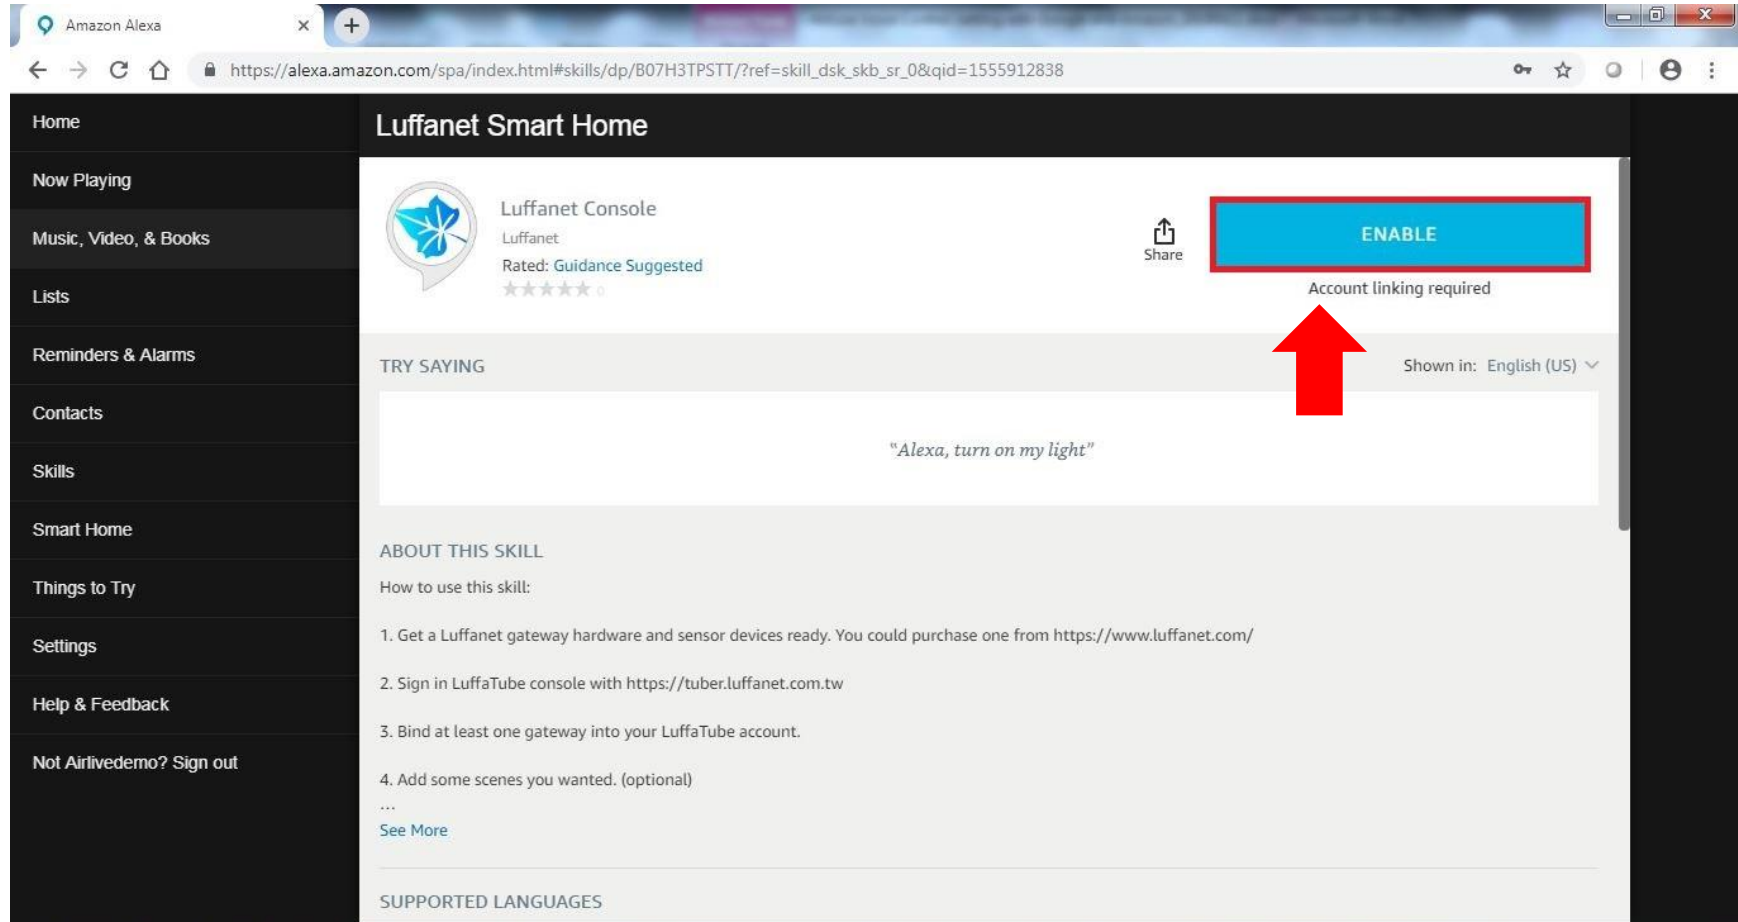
Amazon Alexa

https://alexa.amazon.com/spa/index.html#skills/dp/B07H3TPSTT/?ref=skill_dsk_skb_sr_0&qid=1555912838

Home

Now Playing

Music, Video, & Books

Lists

Reminders & Alarms

Contacts

Skills

Smart Home

Things to Try

Settings

Help & Feedback

Not Airlivedemo? Sign out

Luffanet Smart Home

Luffanet Console

Luffanet

Rated: Guidance Suggested

0

Share

ENABLE

Account linking required

TRY SAYING

Shown in: English (US)

"Alexa, turn on my light"

ABOUT THIS SKILL

How to use this skill:

1. Get a Luffanet gateway hardware and sensor devices ready. You could purchase one from https://www.luffanet.com/

2. Sign in LuffaTube console with https://tuber.luffanet.com.tw

3. Bind at least one gateway into your LuffaTube account.

4. Add some scenes you wanted. (optional)

...

See More

SUPPORTED LANGUAGES